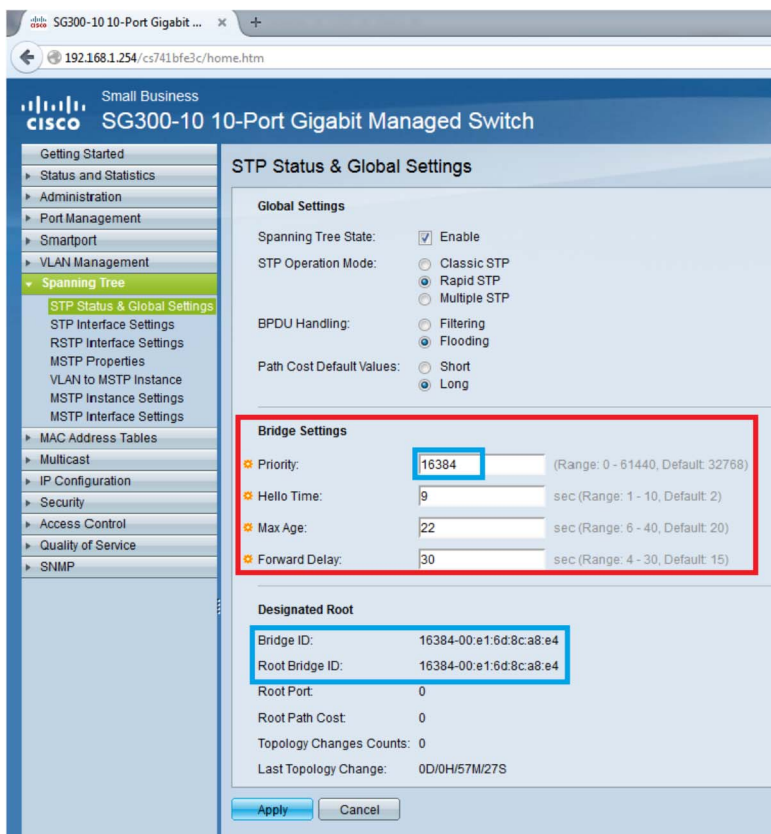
SG300-10 10-Port Gigabit ... ×

192.168.1.254/cs741bfe3c/home.htm

cisco Small Business
SG300-10 10-Port Gigabit Managed Switch

Getting Started
Status and Statistics
Administration
Port Management
Smartport
VLAN Management
Spanning Tree
STP Status & Global Settings
STP Interface Settings
RSTP Interface Settings
MSTP Properties
VLAN to MSTP Instance
MSTP Instance Settings
MSTP Interface Settings
MAC Address Tables
Multicast
IP Configuration
Security
Access Control
Quality of Service
SNMP

STP Status & Global Settings

Global Settings

Spanning Tree State: Enable
STP Operation Mode: Classic STP
Rapid STP
Multiple STP
BPDU Handling: Filtering
Flooding
Path Cost Default Values: Short
Long

Bridge Settings

Priority: 16384 (Range: 0 - 61440, Default: 32768)
Hello Time: 9 sec (Range: 1 - 10, Default: 2)
Max Age: 22 sec (Range: 6 - 40, Default: 20)
Forward Delay: 30 sec (Range: 4 - 30, Default: 15)

Designated Root

Bridge ID: 16384-00:e1:6d:8c:a8:e4
Root Bridge ID: 16384-00:e1:6d:8c:a8:e4
Root Port: 0
Root Path Cost: 0
Topology Changes Counts: 0
Last Topology Change: 0D/0H/57M/27S

Apply Cancel